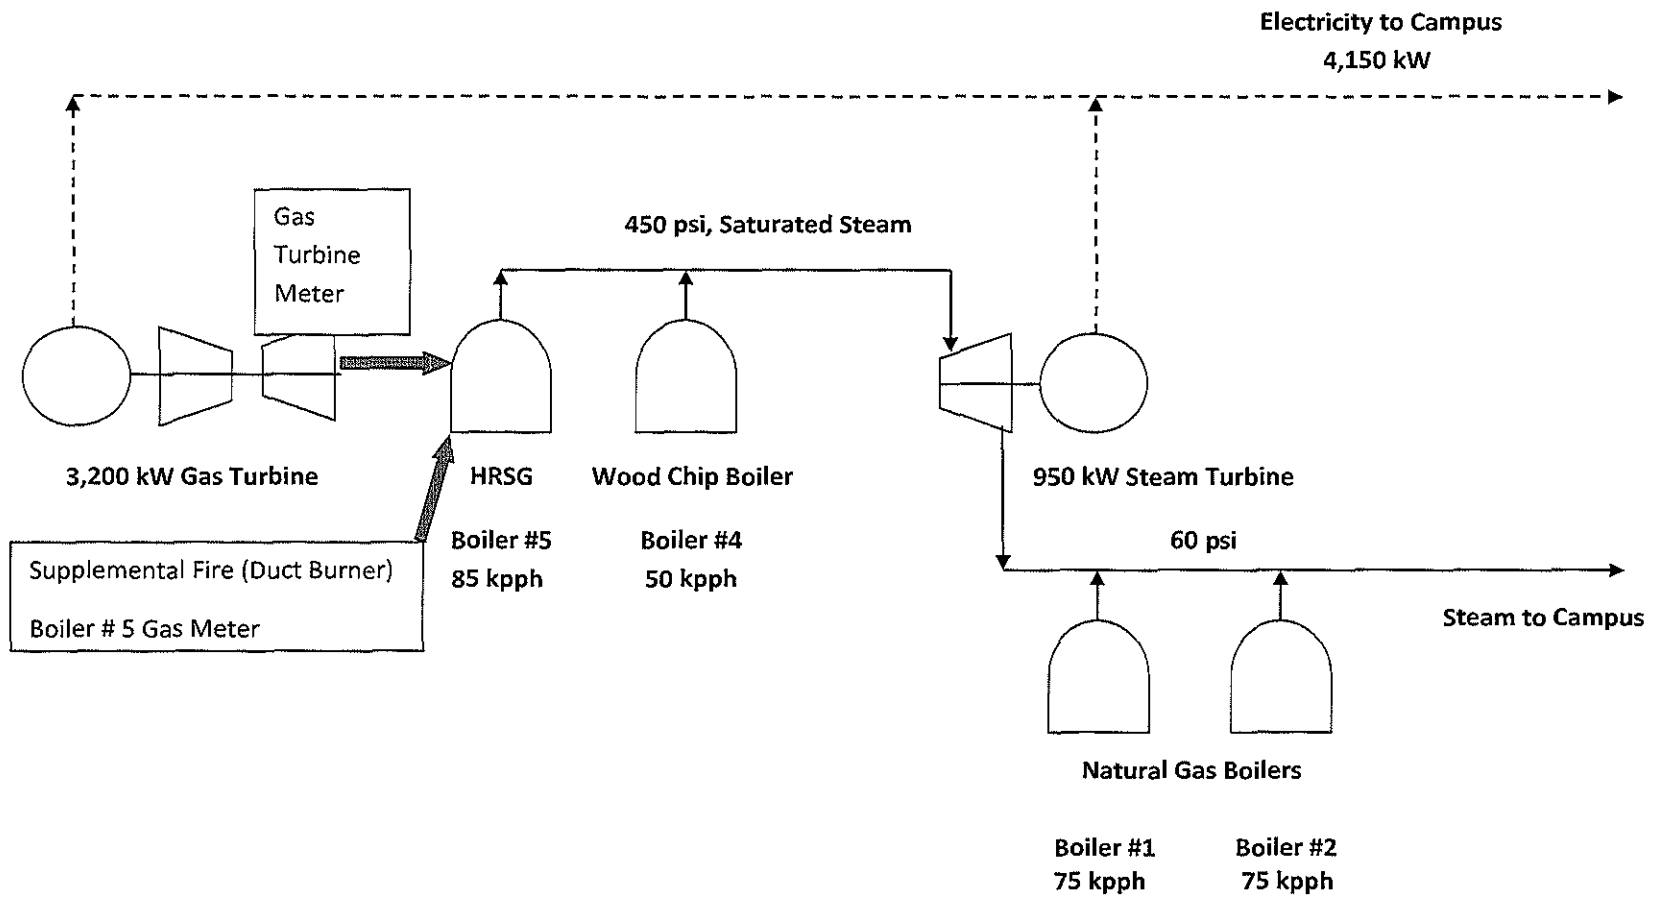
Electricity to Campus
4,150 kW

Gas Turbine Meter

450 psi, Saturated Steam

3,200 kW Gas Turbine

HRSG

Wood Chip Boiler

950 kW Steam Turbine

Supplemental Fire (Duct Burner)

Boiler # 5 Gas Meter

Boiler #5
85 kpph

Boiler #4
50 kpph

60 psi

Steam to Campus

Natural Gas Boilers

Boiler #1
75 kpph

Boiler #2
75 kpph